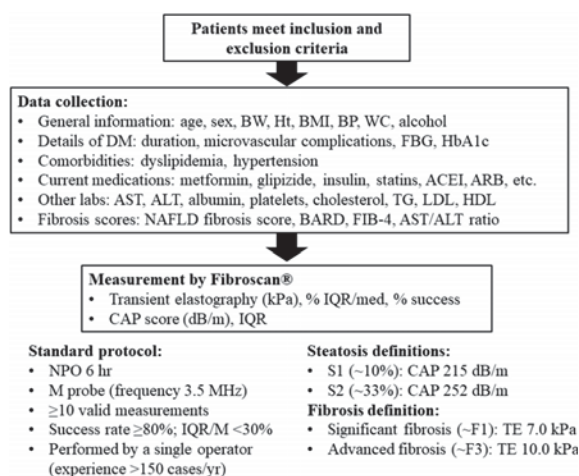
Patients meet inclusion and exclusion criteria

Data collection:
• General information: age, sex, BW, Ht, BMI, BP, WC, alcohol
• Details of DM: duration, microvascular complications, FBG, HbA1c
• Comorbidities: dyslipidemia, hypertension
• Current medications: metformin, glipizide, insulin, statins, ACEI, ARB, etc.
• Other labs: AST, ALT, albumin, platelets, cholesterol, TG, LDL, HDL
• Fibrosis scores: NAFLD fibrosis score, BARD, FIB-4, AST/ALT ratio

Measurement by Fibroscan®
• Transient elastography (kPa), % IQR/med, % success
• CAP score (dB/m), IQR

Standard protocol:
• NPO 6 hr
• M probe (frequency 3.5 MHz)
• ≥10 valid measurements
• Success rate ≥80%; IQR/M <30%
• Performed by a single operator (experience >150 cases/yr)

Steatosis definitions:
• S1 (~10%): CAP 215 dB/m
• S2 (~33%): CAP 252 dB/m

Fibrosis definition:
• Significant fibrosis (~F1): TE 7.0 kPa
• Advanced fibrosis (~F3): TE 10.0 kPa